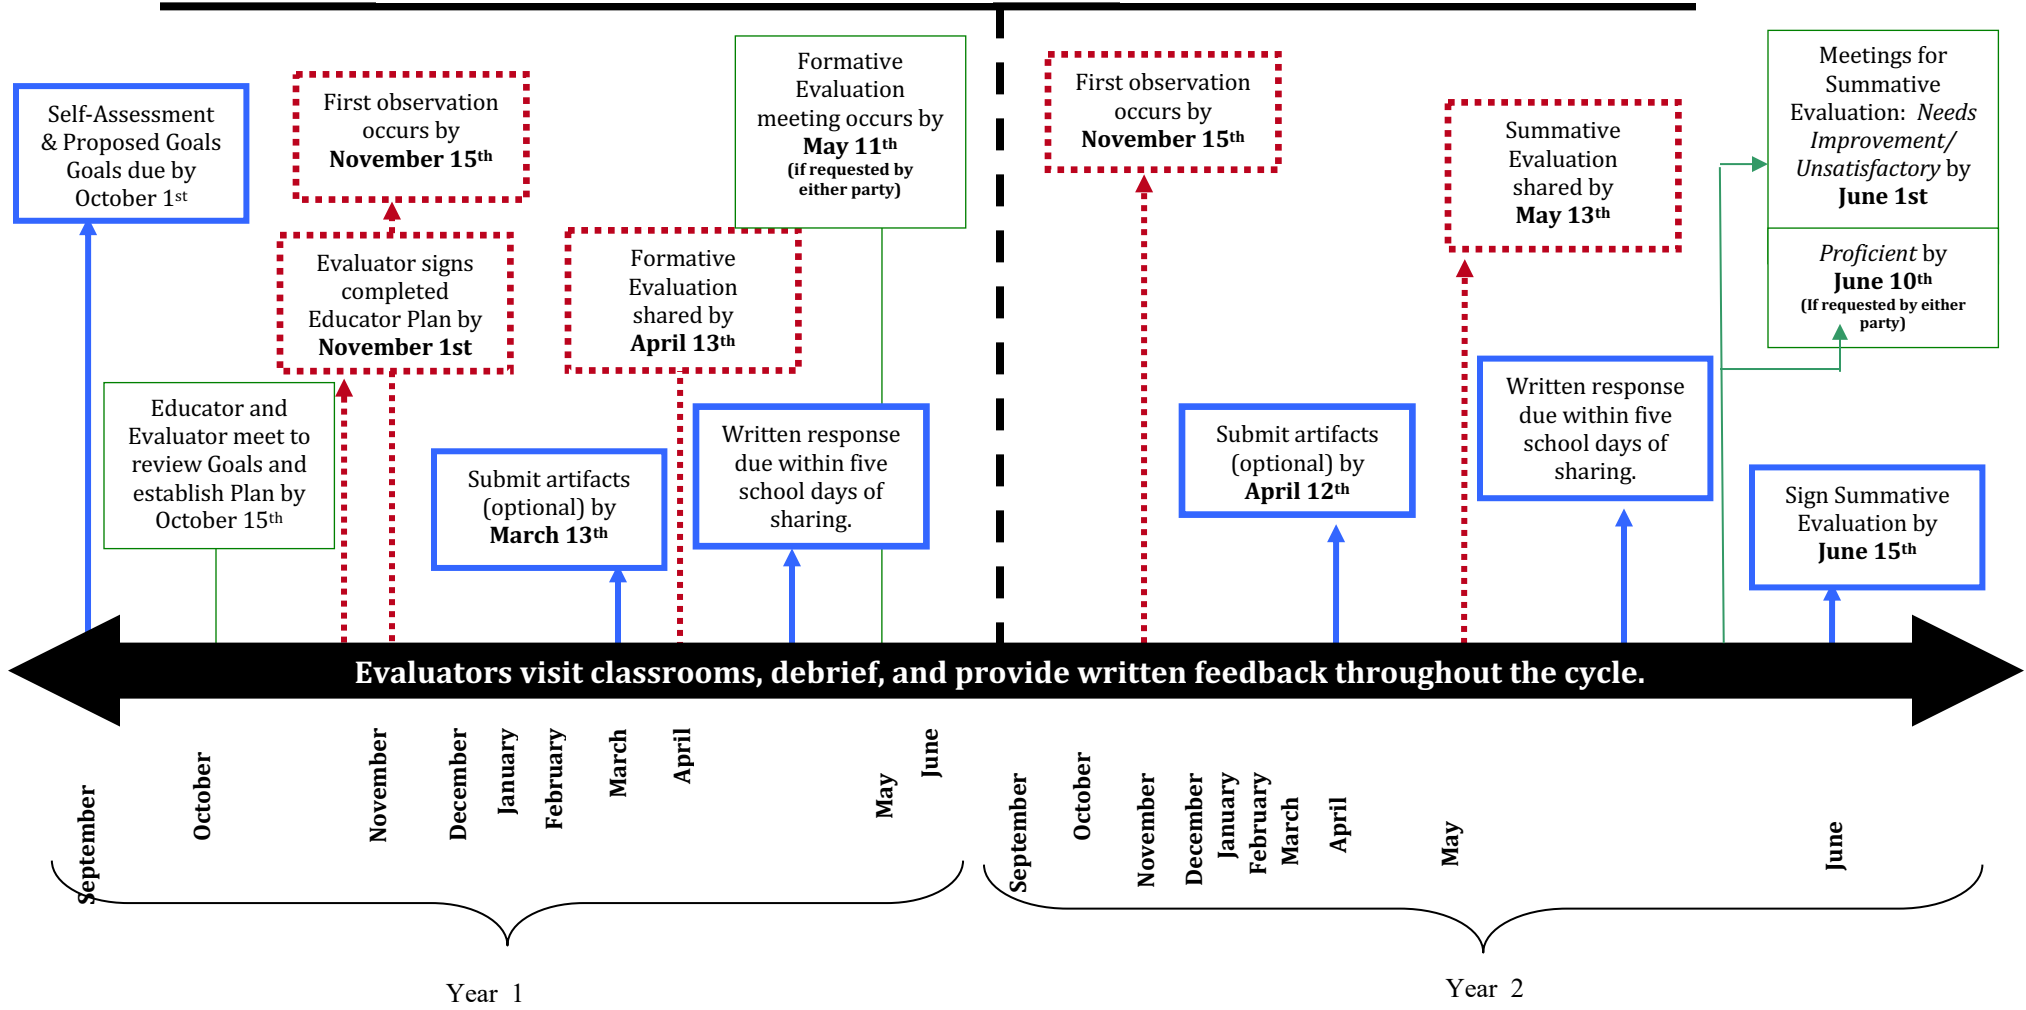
Self-Assessment & Proposed Goals Goals due by October 1st

First observation occurs by **November 15th**

Evaluator signs completed Educator Plan by **November 1st**

Educator and Evaluator meet to review Goals and establish Plan by October 15th

Submit artifacts (optional) by **March 13th**

Formative Evaluation shared by **April 13th**

Formative Evaluation meeting occurs by **May 11th** (if requested by either party)

Written response due within five school days of sharing.

First observation occurs by **November 15th**

Summative Evaluation shared by **May 13th**

Submit artifacts (optional) by **April 12th**

Written response due within five school days of sharing.

Meetings for Summative Evaluation: *Needs Improvement/ Unsatisfactory* by **June 1st**

*Proficient* by **June 10th** (If requested by either party)

Sign Summative Evaluation by **June 15th**

Evaluators visit classrooms, debrief, and provide written feedback throughout the cycle.

September October November December January February March April May June

Year 1

September October November December January February March April May June

Year 2